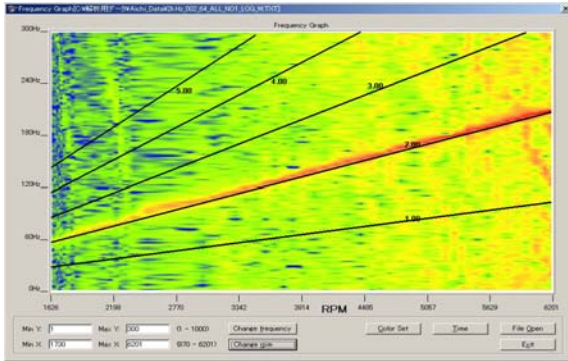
Frequency Graph [C:¥解析用データ¥Aichi_Data¥Ch Hz_002_64_ALL_NO1_LOG_M.TXT]

Frequency Graph

300Hz
240Hz
180Hz
120Hz
60Hz
0Hz

5.00
4.00
3.00
2.00
1.00

1626
2198
2770
3342
3914
4486
5057
5629
6201

RPM

Min Y: 1
Max Y: 300
(1 ~ 1000)
Change frequency

Min X: 1700
Max X: 6201
(870 ~ 6201)
Change rpm

Color Set
Time
File Open
Exit